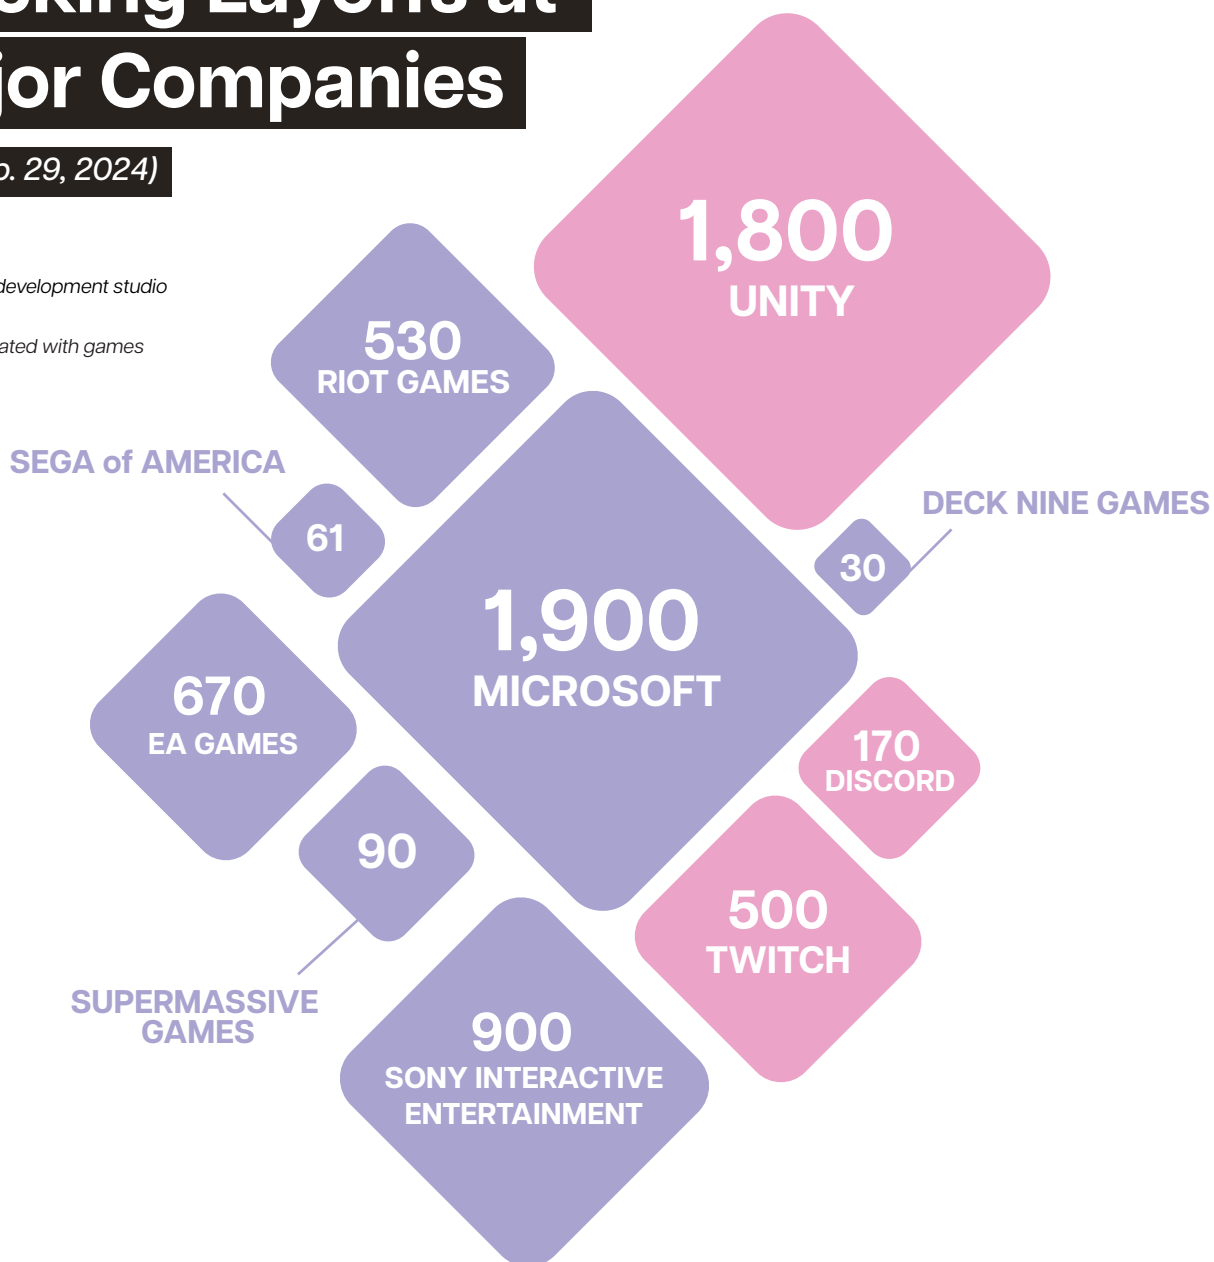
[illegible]king Layoffs at
jor Companies
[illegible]. 29, 2024)

development studio

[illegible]ated with games

1,800
UNITY

530
RIOT GAMES

SEGA of AMERICA
61

DECK NINE GAMES
30

1,900
MICROSOFT

670
EA GAMES

170
DISCORD

90

500
TWITCH

SUPERMASSIVE GAMES

900
SONY INTERACTIVE ENTERTAINMENT